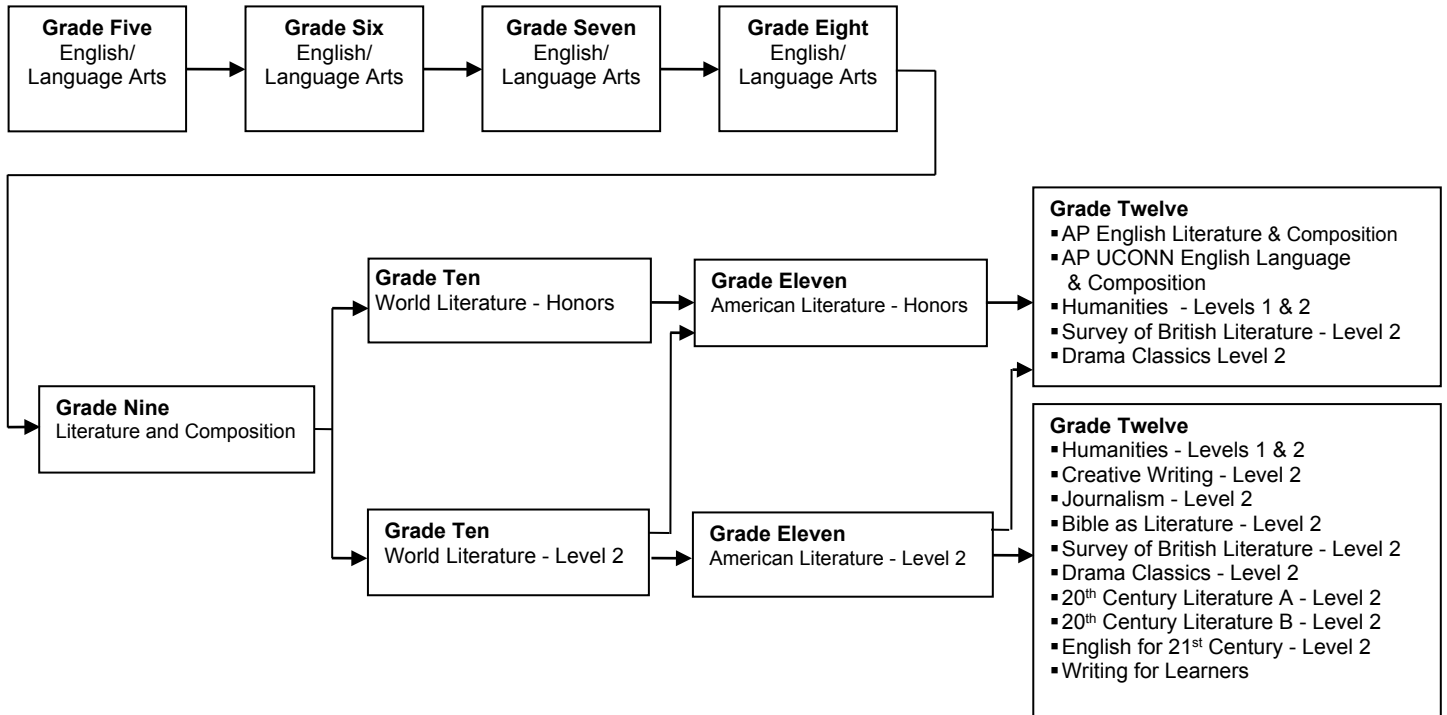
**Grade Five**
English/
Language Arts

**Grade Six**
English/
Language Arts

**Grade Seven**
English/
Language Arts

**Grade Eight**
English/
Language Arts

**Grade Nine**
Literature and Composition

**Grade Ten**
World Literature - Honors

**Grade Ten**
World Literature - Level 2

**Grade Eleven**
American Literature - Honors

**Grade Eleven**
American Literature - Level 2

**Grade Twelve**
- AP English Literature & Composition
- AP UCONN English Language & Composition
- Humanities - Levels 1 & 2
- Survey of British Literature - Level 2
- Drama Classics Level 2

**Grade Twelve**
- Humanities - Levels 1 & 2
- Creative Writing - Level 2
- Journalism - Level 2
- Bible as Literature - Level 2
- Survey of British Literature - Level 2
- Drama Classics - Level 2
- 20$^{th}$ Century Literature A - Level 2
- 20$^{th}$ Century Literature B - Level 2
- English for 21$^{st}$ Century - Level 2
- Writing for Learners